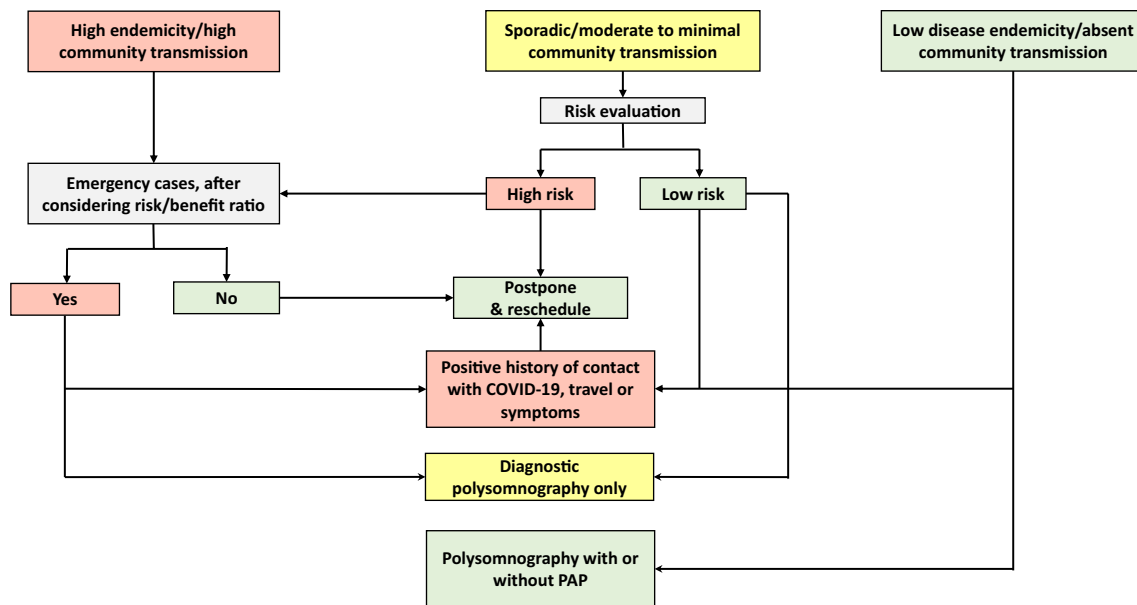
High endemicity/high community transmission

Sporadic/moderate to minimal community transmission

Low disease endemicity/absent community transmission

Risk evaluation

Emergency cases, after considering risk/benefit ratio

High risk

Low risk

Yes

No

Postpone & reschedule

Positive history of contact with COVID-19, travel or symptoms

Diagnostic polysomnography only

Polysomnography with or without PAP